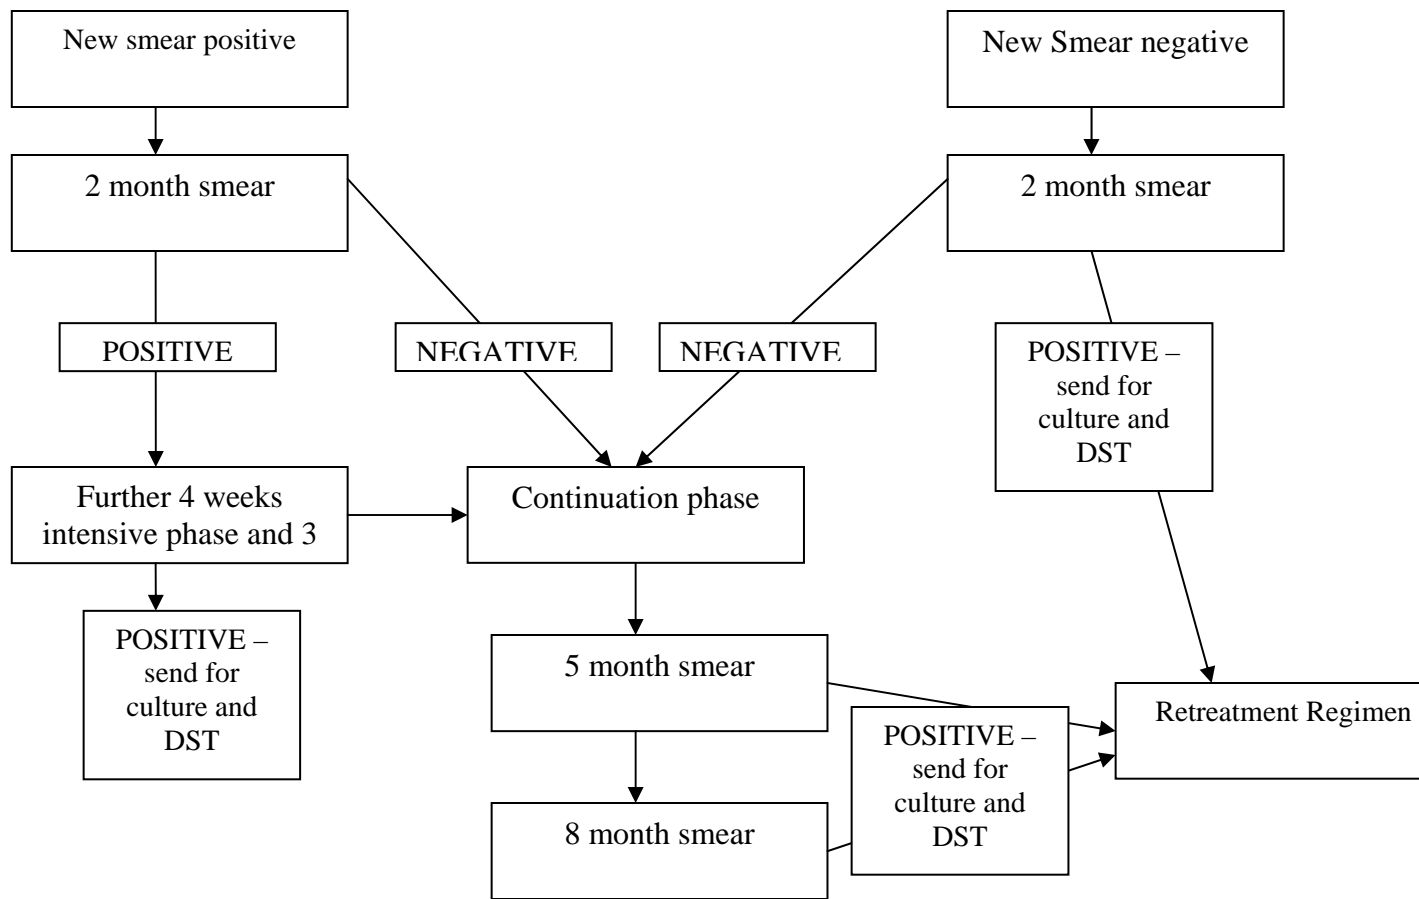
New smear positive

New Smear negative

2 month smear

2 month smear

POSITIVE

NEGATIVE

NEGATIVE

POSITIVE – send for culture and DST

Further 4 weeks intensive phase and 3

Continuation phase

POSITIVE – send for culture and DST

5 month smear

Retreatment Regimen

POSITIVE – send for culture and DST

8 month smear